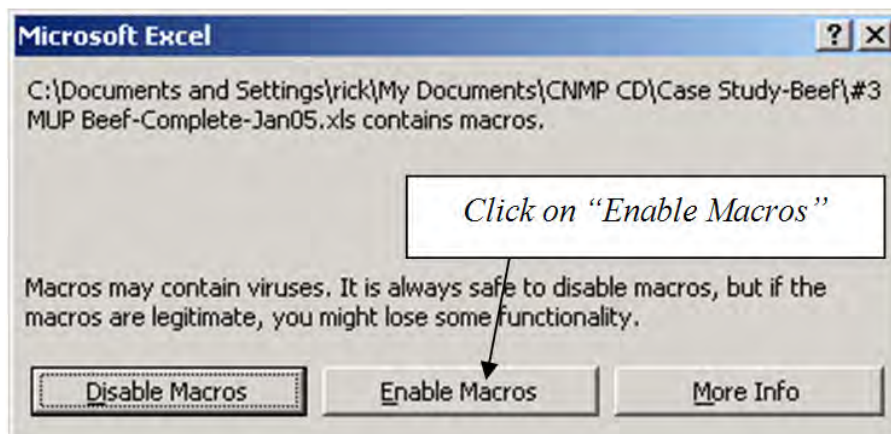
Microsoft Excel

?

C:\Documents and Settings\rick\My Documents\CNMP CD\Case Study-Beef\#3 MUP Beef-Complete-Jan05.xls contains macros.

Click on "Enable Macros"

Macros may contain viruses. It is always safe to disable macros, but if the macros are legitimate, you might lose some functionality.

Disable Macros

Enable Macros

More Info